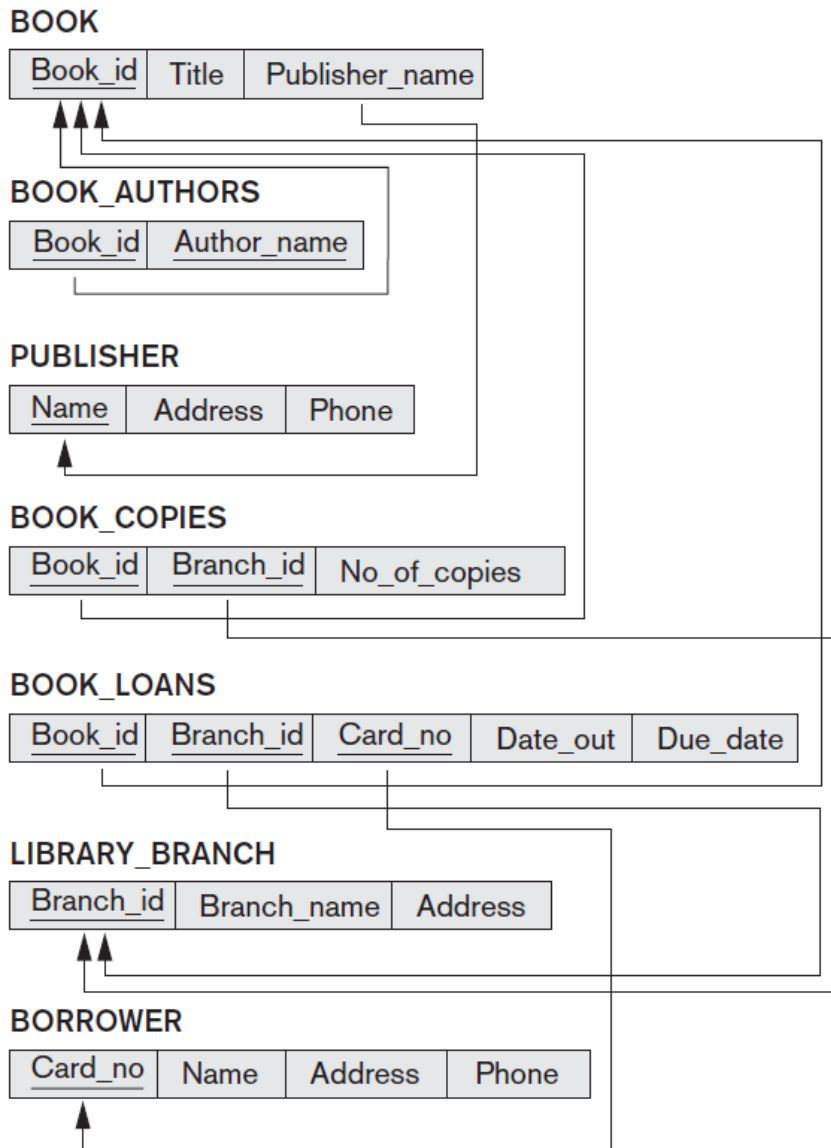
BOOK

| Book_id | Title | Publisher_name |
|---|---|---|

BOOK_AUTHORS

| Book_id | Author_name |
|---|---|

PUBLISHER

| Name | Address | Phone |
|---|---|---|

BOOK_COPIES

| Book_id | Branch_id | No_of_copies |
|---|---|---|

BOOK_LOANS

| Book_id | Branch_id | Card_no | Date_out | Due_date |
|---|---|---|---|---|

LIBRARY_BRANCH

| Branch_id | Branch_name | Address |
|---|---|---|

BORROWER

| Card_no | Name | Address | Phone |
|---|---|---|---|